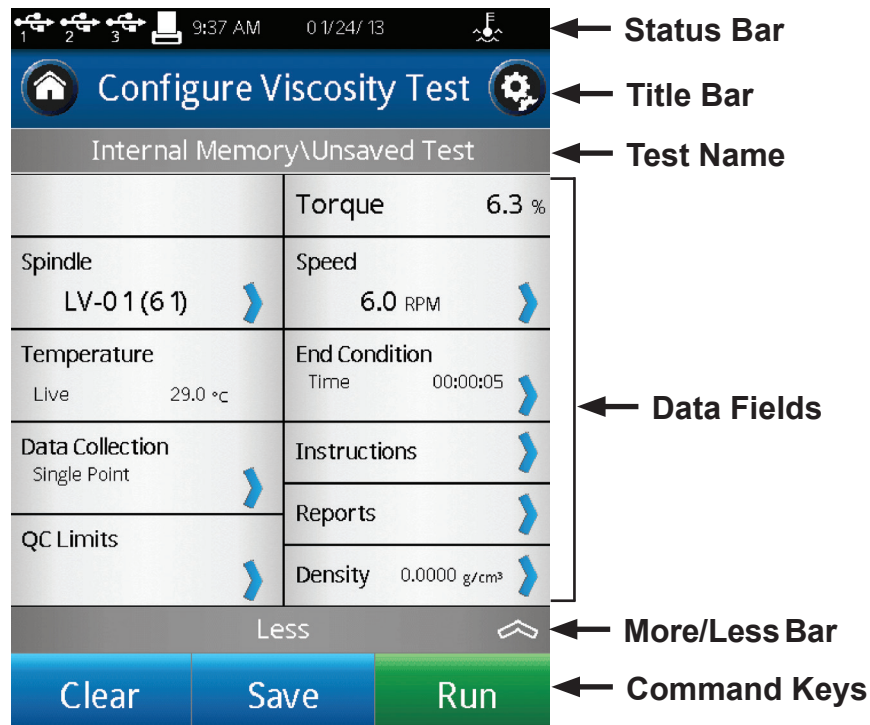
1 2 3 9:37 AM 01/24/13

Status Bar

Configure Viscosity Test

Title Bar

Internal Memory\Unsaved Test

Test Name

Torque 6.3 %

Spindle LV-01(61)

Speed 6.0 RPM

Temperature Live 29.0 °C

End Condition Time 00:00:05

Data Fields

Data Collection Single Point

Instructions

Reports

QC Limits

Density 0.0000 g/cm³

Less

More/Less Bar

Clear Save Run

Command Keys